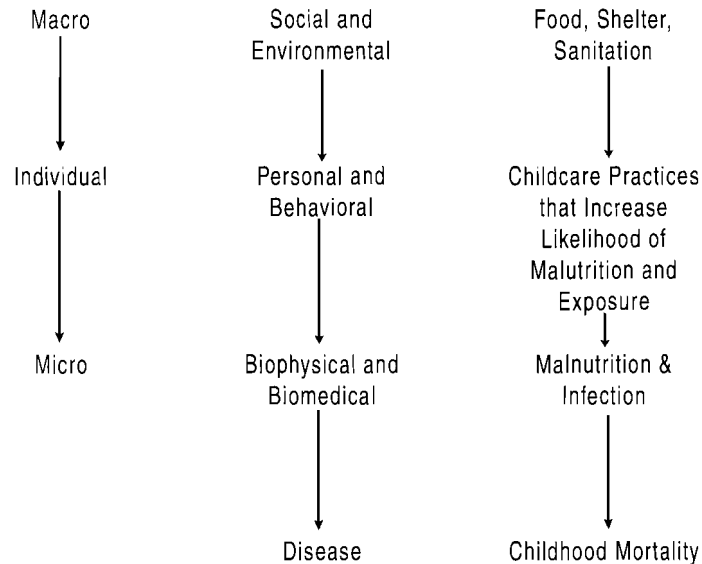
Macro

Individual

Micro

Social and Environmental

Personal and Behavioral

Biophysical and Biomedical

Disease

Food, Shelter, Sanitation

Childcare Practices that Increase Likelihood of Malutrition and Exposure

Malnutrition & Infection

Childhood Mortality